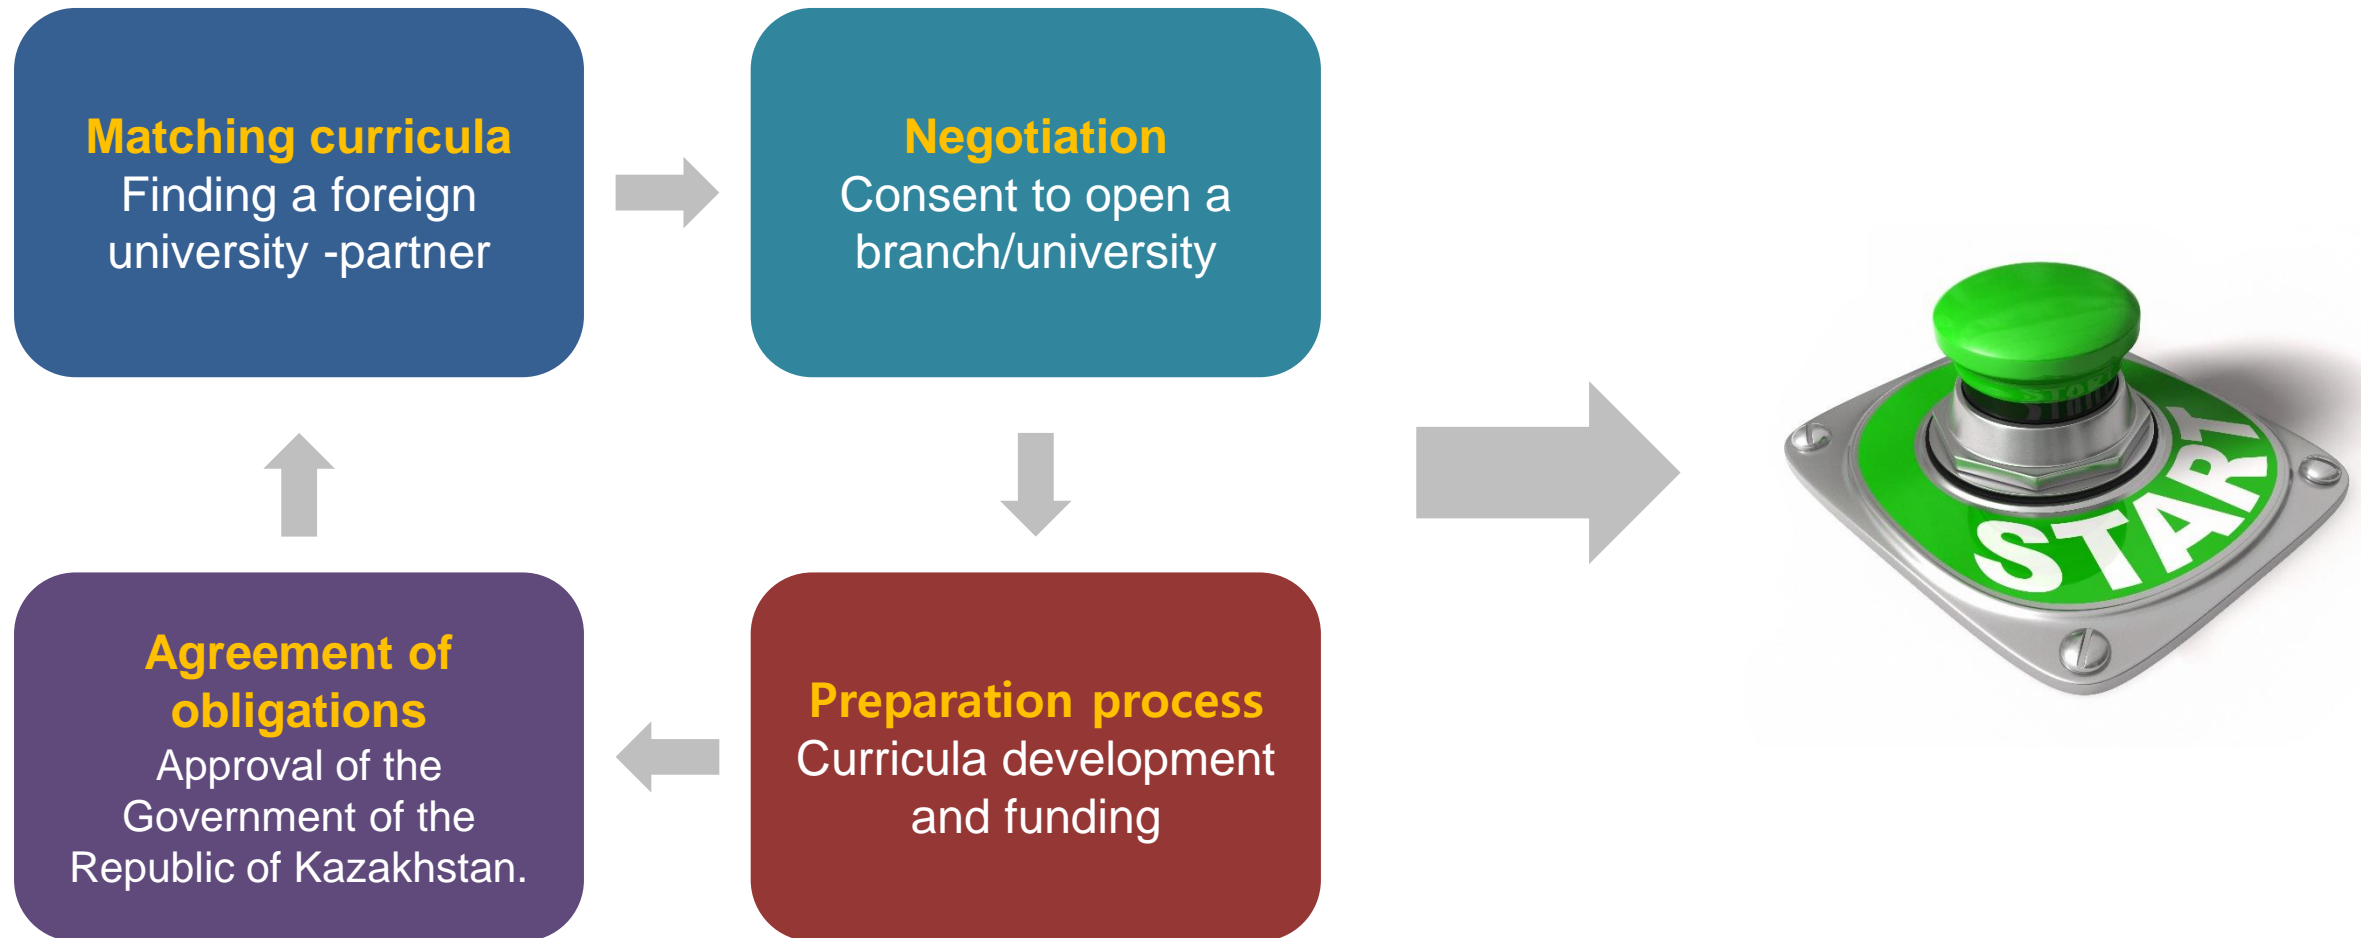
Matching curricula
Finding a foreign university -partner

Negotiation
Consent to open a branch/university

Preparation process
Curricula development and funding

Agreement of obligations
Approval of the Government of the Republic of Kazakhstan.

START